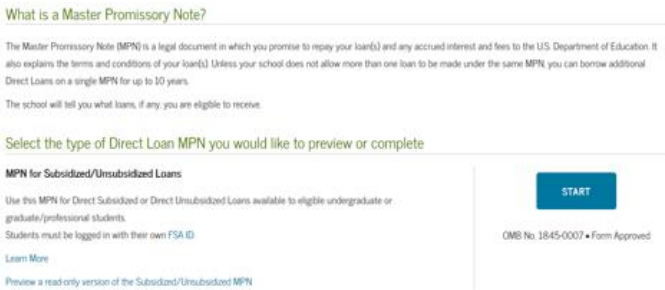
What is a Master Promissory Note?

The Master Promissory Note (MPN) is a legal document in which you promise to repay your loan(s) and any accrued interest and fees to the U.S. Department of Education. It also explains the terms and conditions of your loan(s). Unless your school does not allow more than one loan to be made under the same MPN, you can borrow additional Direct Loans on a single MPN for up to 10 years.

The school will tell you what loans, if any, you are eligible to receive.

Select the type of Direct Loan MPN you would like to preview or complete

MPN for Subsidized/Unsubsidized Loans

Use this MPN for Direct Subsidized or Direct Unsubsidized Loans available to eligible undergraduate or graduate/professional students.

Students must be logged in with their own FSA ID.

Learn More

Preview a read-only version of the Subsidized/Unsubsidized MPN

START

OMB No. 1845-0007 • Form Approved